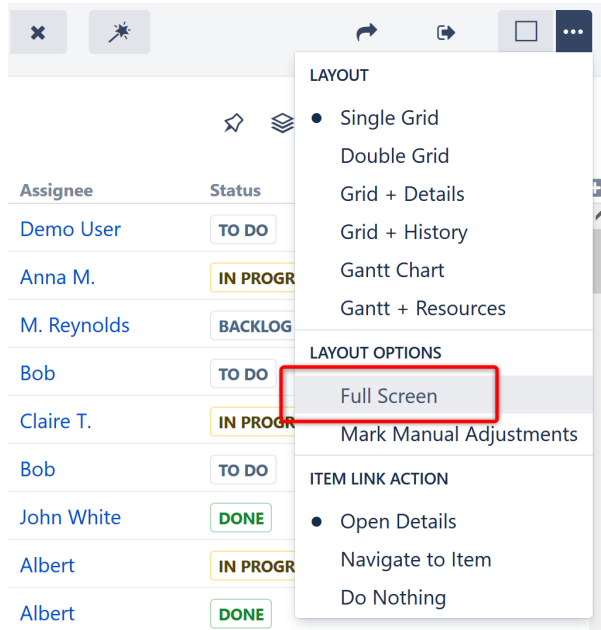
Assignee

Status

Demo User TO DO

Anna M. IN PROGR

M. Reynolds BACKLOG

Bob TO DO

Claire T. IN PROGR

Bob TO DO

John White DONE

Albert IN PROGR

Albert DONE

LAYOUT

Single Grid

Double Grid

Grid + Details

Grid + History

Gantt Chart

Gantt + Resources

LAYOUT OPTIONS

Full Screen

Mark Manual Adjustments

ITEM LINK ACTION

Open Details

Navigate to Item

Do Nothing